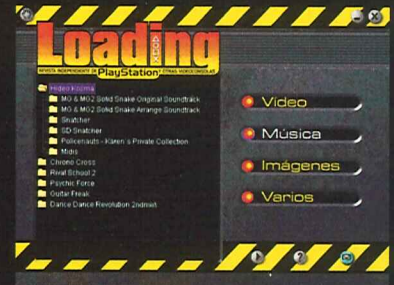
Loading
REVISTA INDEPENDIENTE DE PlayStation Y OTRAS VIDEOCONSOLAS

Hideo Kojima
MG & MG2 Solid Snake Original Soundtrack
MG & MG2 Solid Snake Arrange Soundtrack
Snatcher
SD Snatcher
Policenauts - Karen's Private Collection
Mojo
Chrono Cross
Rival School 2
Psychic Force
Guitar Freak
Dance Dance Revolution 2ndmixt

Video
Música
Imágenes
Varios